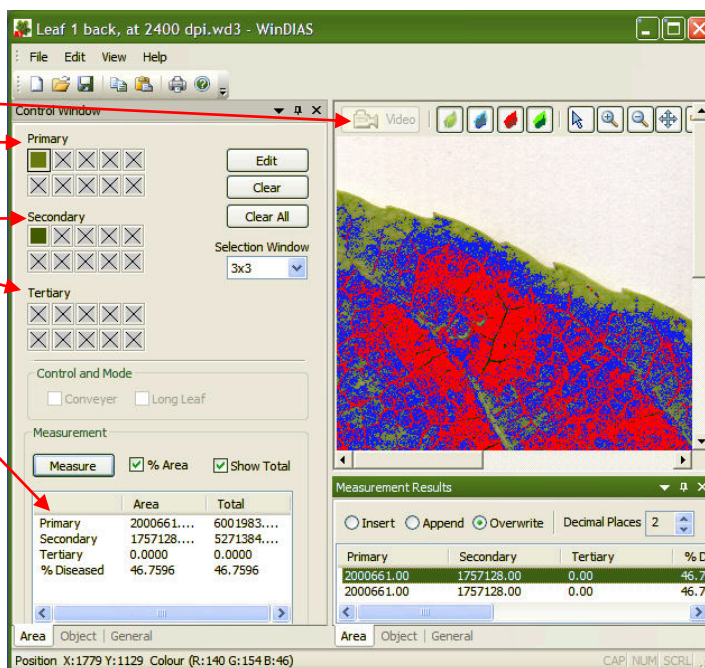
Leaf 1 back, at 2400 dpi.wd3 - WinDIAS

File Edit View Help

Control Window

Primary

Edit

Clear

Secondary

Clear All

Selection Window

3x3

Tertiary

Control and Mode

Conveyer

Long Leaf

Measurement

Measure

% Area

Show Total

| | Area | Total |
|---|---|---|
| Primary | 2000661.... | 6001983.... |
| Secondary | 1757128.... | 5271384.... |
| Tertiary | 0.0000 | 0.0000 |
| % Diseased | 46.7596 | 46.7596 |

Area | Object | General

Video

Measurement Results

Insert Append Overwrite Decimal Places 2

| Primary | Secondary | Tertiary | % D |
|---|---|---|---|
| 2000661.00 | 1757128.00 | 0.00 | 46.7 |
| 2000661.00 | 1757128.00 | 0.00 | 46.7 |

Area | Object | General

Position X:1779 Y:1129 Colour (R:140 G:154 B:46)

CAP NUM SCRL